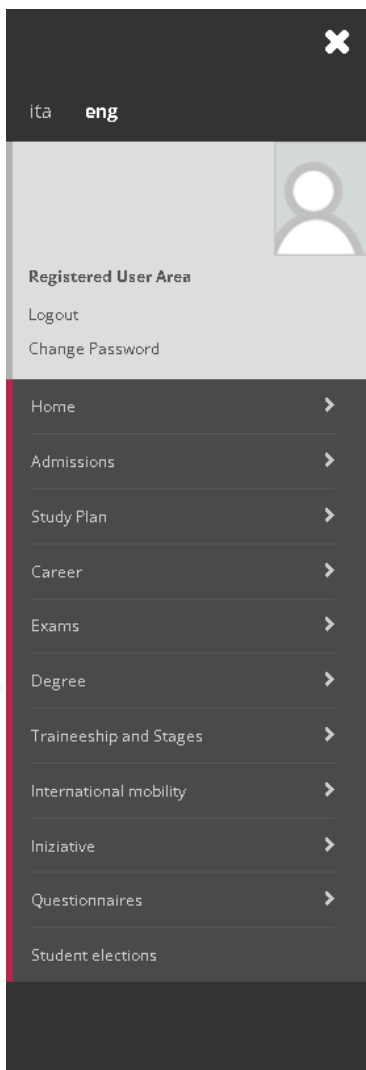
ita eng

Registered User Area

Logout

Change Password

Home

Admissions

Study Plan

Career

Exams

Degree

Traineeship and Stages

International mobility

Iniziative

Questionnaires

Student elections